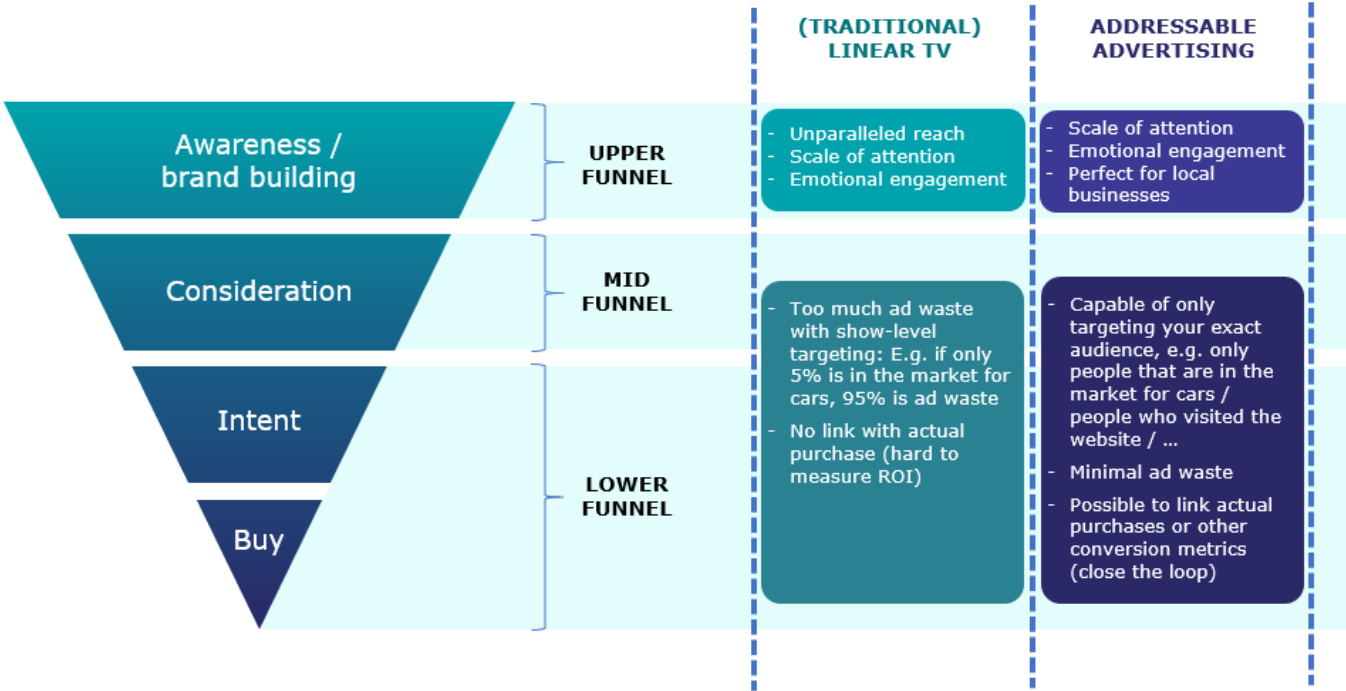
(TRADITIONAL) LINEAR TV

ADDRESSABLE ADVERTISING

Awareness / brand building

UPPER FUNNEL

- Unparalleled reach
- Scale of attention
- Emotional engagement

- Scale of attention
- Emotional engagement
- Perfect for local businesses

Consideration

MID FUNNEL

Intent

Buy

LOWER FUNNEL

- Too much ad waste with show-level targeting: E.g. if only 5% is in the market for cars, 95% is ad waste
- No link with actual purchase (hard to measure ROI)

- Capable of only targeting your exact audience, e.g. only people that are in the market for cars / people who visited the website / …
- Minimal ad waste
- Possible to link actual purchases or other conversion metrics (close the loop)